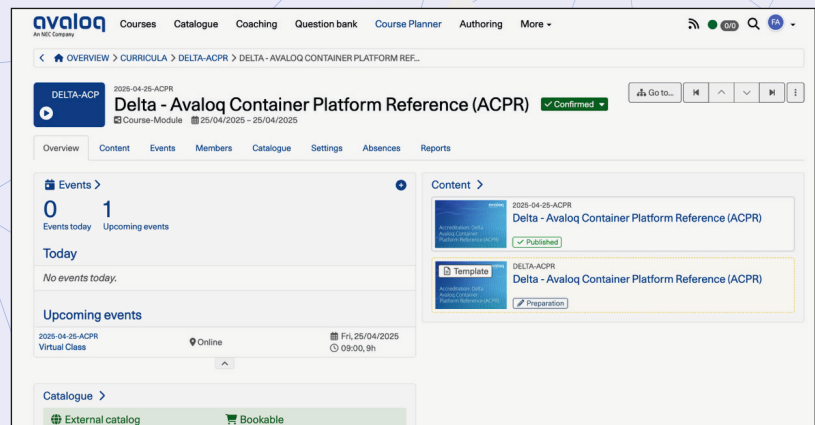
avaloq
An NEC Company

Courses Catalogue Coaching Question bank Course Planner Authoring More

0/0 FA

OVERVIEW > CURRICULA > DELTA-ACPR > DELTA - AVALOQ CONTAINER PLATFORM REF...

DELTA-ACP

2025-04-25-ACPR
Delta - Avaloq Container Platform Reference (ACPR) ✓ Confirmed
Course-Module 25/04/2025 – 25/04/2025

Go to...

Overview Content Events Members Catalogue Settings Absences Reports

Events >
0 Events today
1 Upcoming events

Today
No events today.

Upcoming events
2025-04-25-ACPR
Virtual Class
Online
Fri, 25/04/2025
09:00, 9h

Catalogue >
External catalog
Bookable

Content >
2025-04-25-ACPR
Delta - Avaloq Container Platform Reference (ACPR)
✓ Published

Template
DELTA-ACPR
Delta - Avaloq Container Platform Reference (ACPR)
Preparation